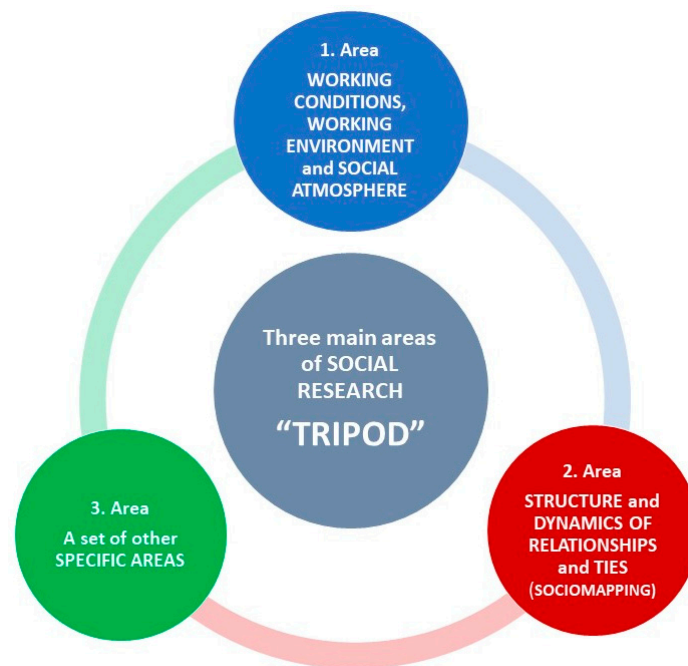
1. Area
WORKING CONDITIONS, WORKING ENVIRONMENT and SOCIAL ATMOSPHERE

Three main areas of SOCIAL RESEARCH
"TRIPOD"

2. Area
STRUCTURE and DYNAMICS OF RELATIONSHIPS and TIES (SOCIOMAPPING)

3. Area
A set of other SPECIFIC AREAS